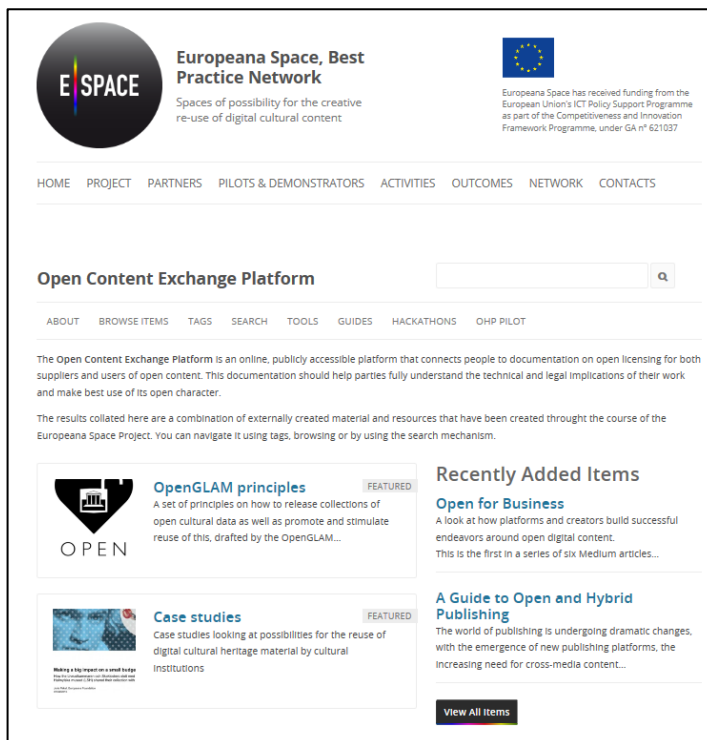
E|SPACE

Europeana Space, Best Practice Network

Spaces of possibility for the creative re-use of digital cultural content

Europeana Space has received funding from the European Union's ICT Policy Support Programme as part of the Competitiveness and Innovation Framework Programme, under GA n° 621037

HOME PROJECT PARTNERS PILOTS & DEMONSTRATORS ACTIVITIES OUTCOMES NETWORK CONTACTS

Open Content Exchange Platform

ABOUT BROWSE ITEMS TAGS SEARCH TOOLS GUIDES HACKATHONS OHP PILOT

The Open Content Exchange Platform is an online, publicly accessible platform that connects people to documentation on open licensing for both suppliers and users of open content. This documentation should help parties fully understand the technical and legal implications of their work and make best use of its open character.

The results collated here are a combination of externally created material and resources that have been created throught the course of the Europeana Space Project. You can navigate it using tags, browsing or by using the search mechanism.

OPEN

OpenGLAM principles

FEATURED

A set of principles on how to release collections of open cultural data as well as promote and stimulate reuse of this, drafted by the OpenGLAM...

Making a big impact on a small budget

Case studies

FEATURED

Case studies looking at possibilities for the reuse of digital cultural heritage material by cultural institutions

Recently Added Items

Open for Business

A look at how platforms and creators build successful endeavors around open digital content.
This is the first in a series of six Medium articles...

A Guide to Open and Hybrid Publishing

The world of publishing is undergoing dramatic changes, with the emergence of new publishing platforms, the increasing need for cross-media content...

View All Items